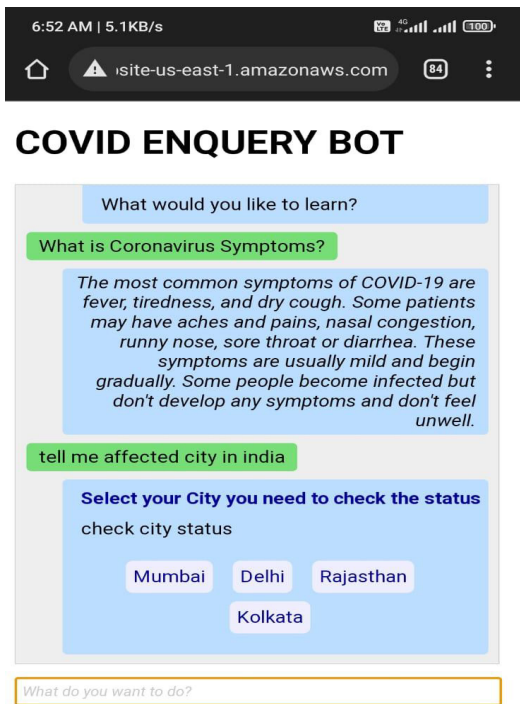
6:52 AM | 5.1KB/s

Vo LTE 4G 100

ısite-us-east-1.amazonaws.com

84

COVID ENQUERY BOT

What would you like to learn?

What is Coronavirus Symptoms?

The most common symptoms of COVID-19 are fever, tiredness, and dry cough. Some patients may have aches and pains, nasal congestion, runny nose, sore throat or diarrhea. These symptoms are usually mild and begin gradually. Some people become infected but don't develop any symptoms and don't feel unwell.

tell me affected city in india

Select your City you need to check the status

check city status

Mumbai

Delhi

Rajasthan

Kolkata

What do you want to do?